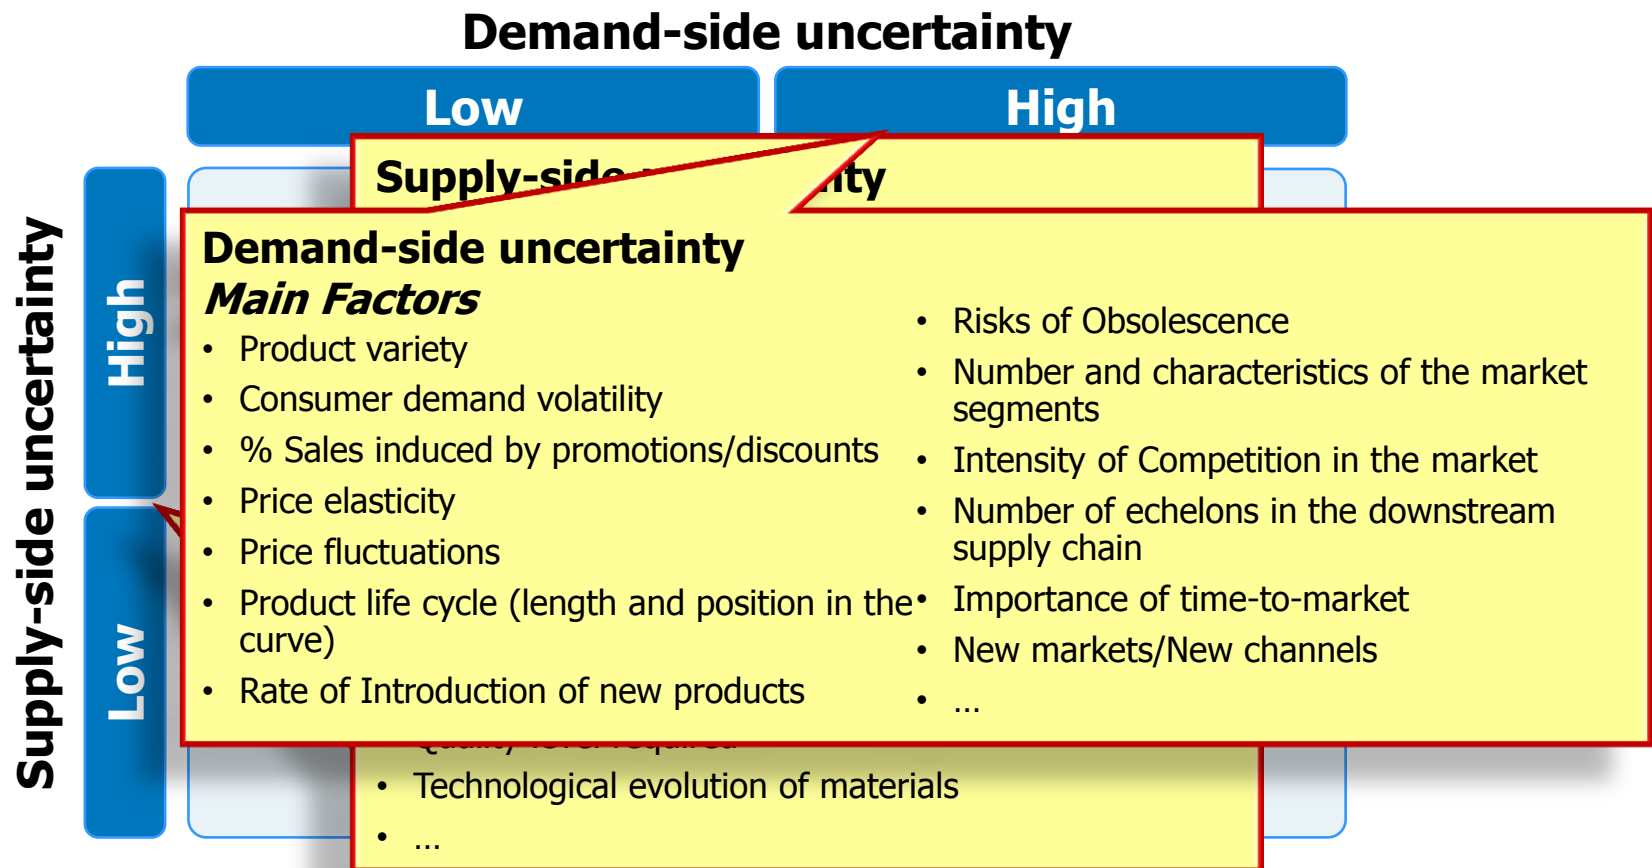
Demand-side uncertainty

Low

High

Supply-side uncertainty

High

Low

Supply-side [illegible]ty

Demand-side uncertainty
*Main Factors*

- Product variety
- Consumer demand volatility
- % Sales induced by promotions/discounts
- Price elasticity
- Price fluctuations
- Product life cycle (length and position in the curve)
- Rate of Introduction of new products

- Risks of Obsolescence
- Number and characteristics of the market segments
- Intensity of Competition in the market
- Number of echelons in the downstream supply chain
- Importance of time-to-market
- New markets/New channels
- …

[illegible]

- Technological evolution of materials
- …